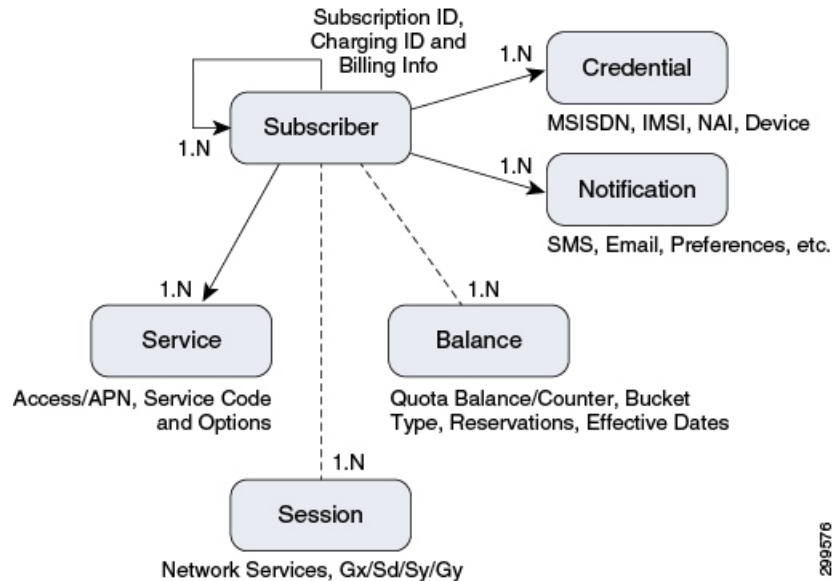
Subscription ID, Charging ID and Billing Info

1.N

Subscriber

1.N

Credential

MSISDN, IMSI, NAI, Device

1.N

Notification

SMS, Email, Preferences, etc.

1.N

Service

Access/APN, Service Code and Options

1.N

Balance

Quota Balance/Counter, Bucket Type, Reservations, Effective Dates

1.N

Session

Network Services, Gx/Sd/Sy/Gy

299576